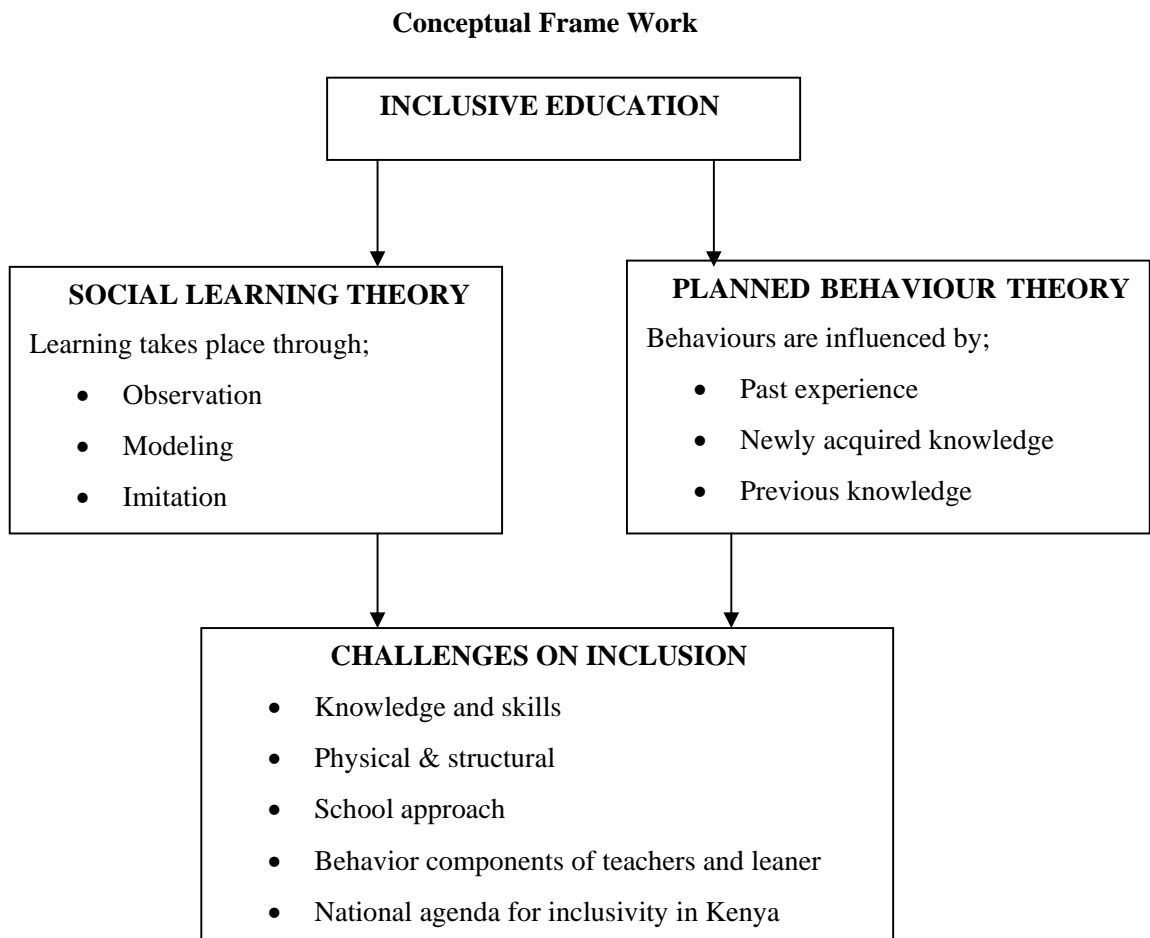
**Conceptual Frame Work**

INCLUSIVE EDUCATION

SOCIAL LEARNING THEORY

Learning takes place through;

- Observation
- Modeling
- Imitation

PLANNED BEHAVIOUR THEORY

Behaviours are influenced by;

- Past experience
- Newly acquired knowledge
- Previous knowledge

CHALLENGES ON INCLUSION

- Knowledge and skills
- Physical & structural
- School approach
- Behavior components of teachers and leaner
- National agenda for inclusivity in Kenya